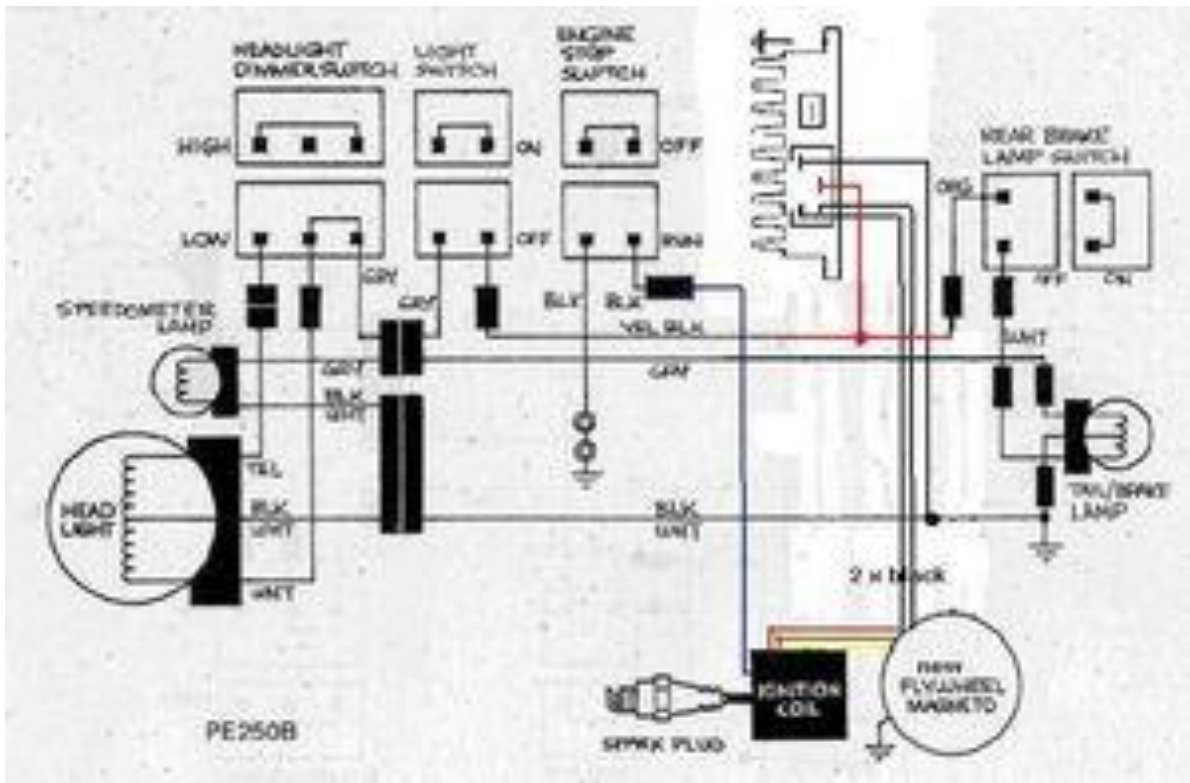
HEADLIGHT DIMMER SWITCH

LIGHT SWITCH

ENGINE STOP SWITCH

HIGH

ON

OFF

LOW

OFF

RUN

REAR BRAKE LAMP SWITCH

ORG

OFF

ON

GRY

GRY

BLK

BLK

YEL BLK

SPEEDOMETER LAMP

GRY

GRY

BLK WHT

WHT

YEL

HEAD LIGHT

BLK WHT

BLK WHT

WHT

TAIL/BRAKE LAMP

2 x black

NEW FLYWHEEL MAGNETO

IGNITION COIL

SPARK PLUG

PE250B